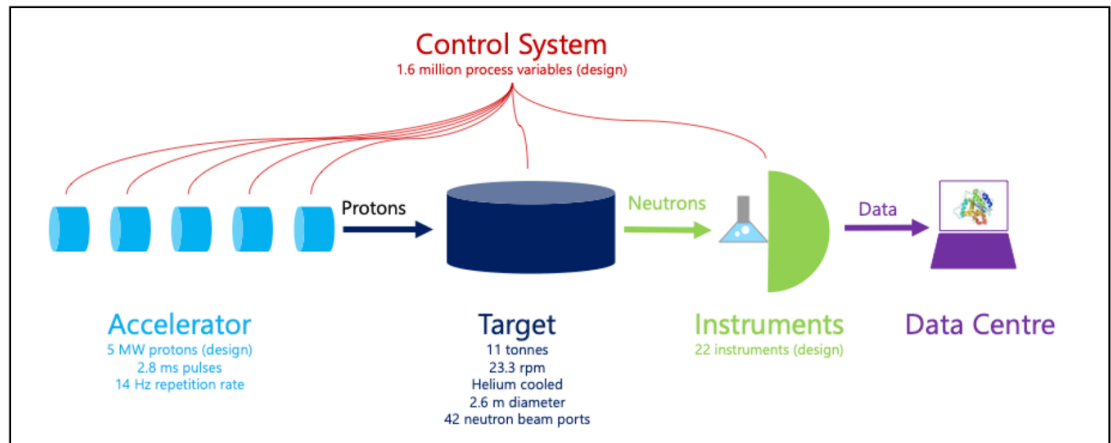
Control System
1.6 million process variables (design)

Protons

Neutrons

Data

Accelerator
5 MW protons (design)
2.8 ms pulses
14 Hz repetition rate

Target
11 tonnes
23.3 rpm
Helium cooled
2.6 m diameter
42 neutron beam ports

Instruments
22 instruments (design)

Data Centre